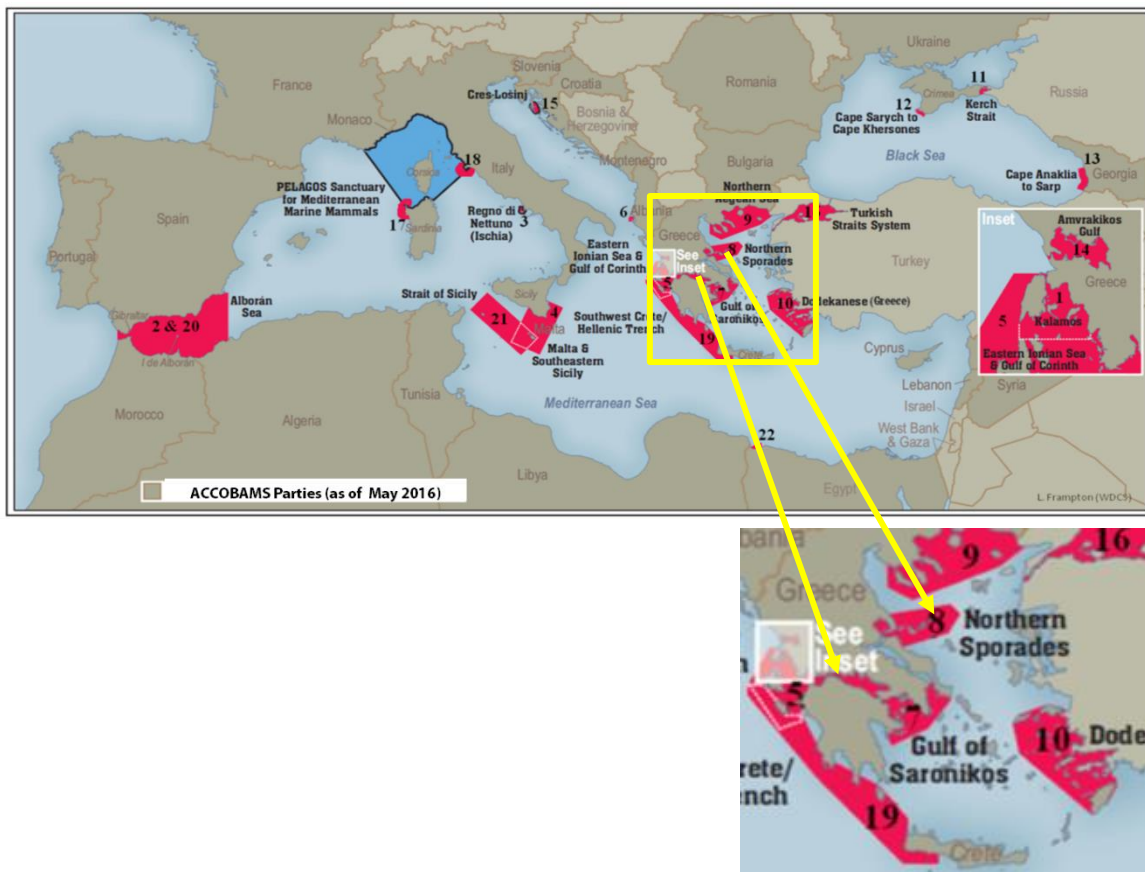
Ukraine
France
Slovenia
Croatia
Romania
Russia
Monaco
Cres-Losinj
15
Bosnia & Herzegovina
11
Kerch Strait
12
Cape Sarych to Cape Khersones
Crimea
Black Sea
Bulgaria
Montenegro
18
Corsica
Italy
PELAGOS Sanctuary for Mediterranean Marine Mammals
Spain
17
Sardinia
Regno di Nettuno (Ischia)
3
6
Albania
Northern Aegean Sea
9
16
Turkish Straits System
13
Cape Anaklia to Sarp
Georgia
Portugal
Eastern Ionian Sea & Gulf of Corinth
See Inset
5
8
Northern Sporades
Greece
Turkey
Inset
Amvrakikos Gulf
14
Greece
1
Kalamos
5
Eastern Ionian Sea & Gulf of Corinth
Alborán Sea
Gibraltar
2 & 20
I de Alborán
Strait of Sicily
21
Sicily
4
Malta
Southwest Crete/ Hellenic Trench
Malta & Southeastern Sicily
7
Gulf of Saronikos
10
Dodekanese (Greece)
19
Crete
Cyprus
Lebanon
Syria
Israel
West Bank & Gaza
Morocco
Algeria
Tunisia
Mediterranean Sea
22
Libya
Egypt
ACCOBAMS Parties (as of May 2016)
L. Frampton (WDCS)
Albania
9
16
Greece
See Inset
8
Northern Sporades
5
7
Gulf of Saronikos
10
Dode
rete/ ench
19
Crete